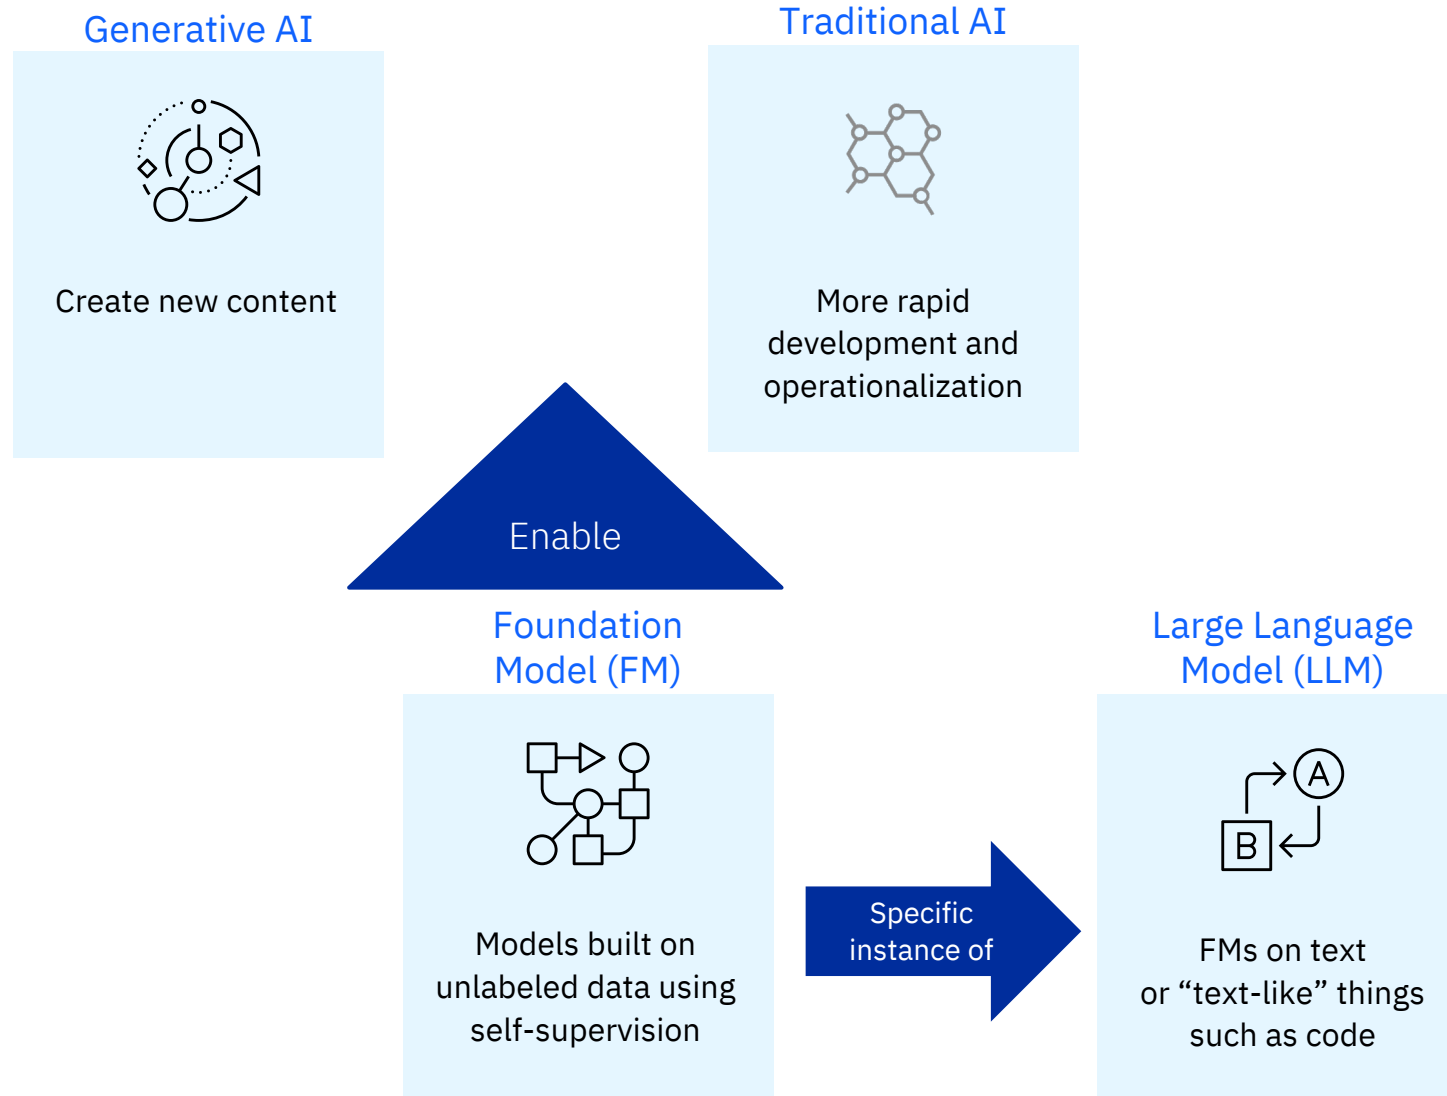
Generative AI

Create new content

Traditional AI

More rapid development and operationalization

Enable

Foundation Model (FM)

Models built on unlabeled data using self-supervision

Specific instance of

Large Language Model (LLM)

A

B

FMs on text or “text-like” things such as code